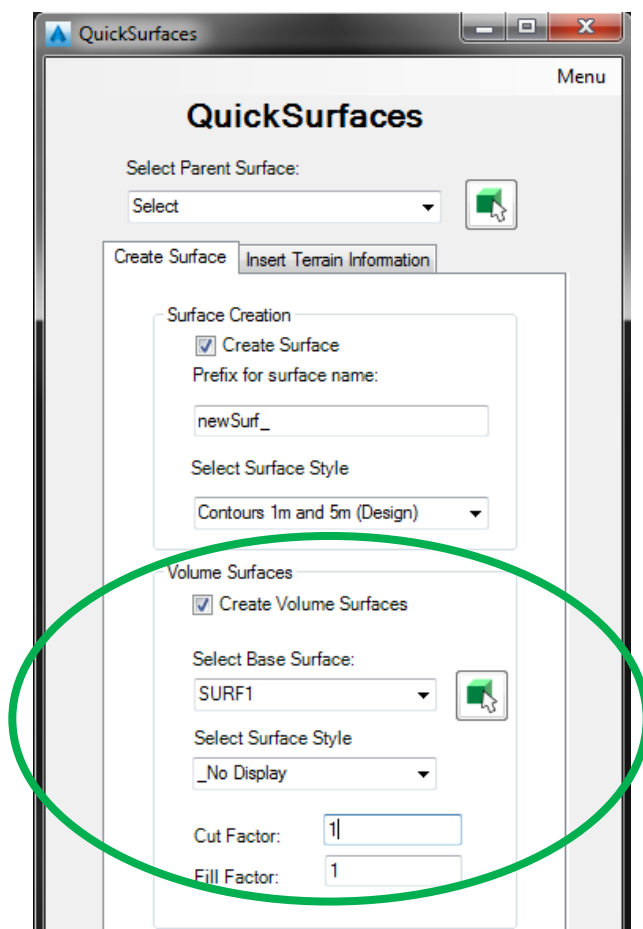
QuickSurfaces

Menu

QuickSurfaces

Select Parent Surface:

Select

Create Surface

Insert Terrain Information

Surface Creation

Create Surface

Prefix for surface name:

newSurf_

Select Surface Style

Contours 1m and 5m (Design)

Volume Surfaces

Create Volume Surfaces

Select Base Surface:

SURF1

Select Surface Style

_No Display

Cut Factor:

1

Fill Factor:

1